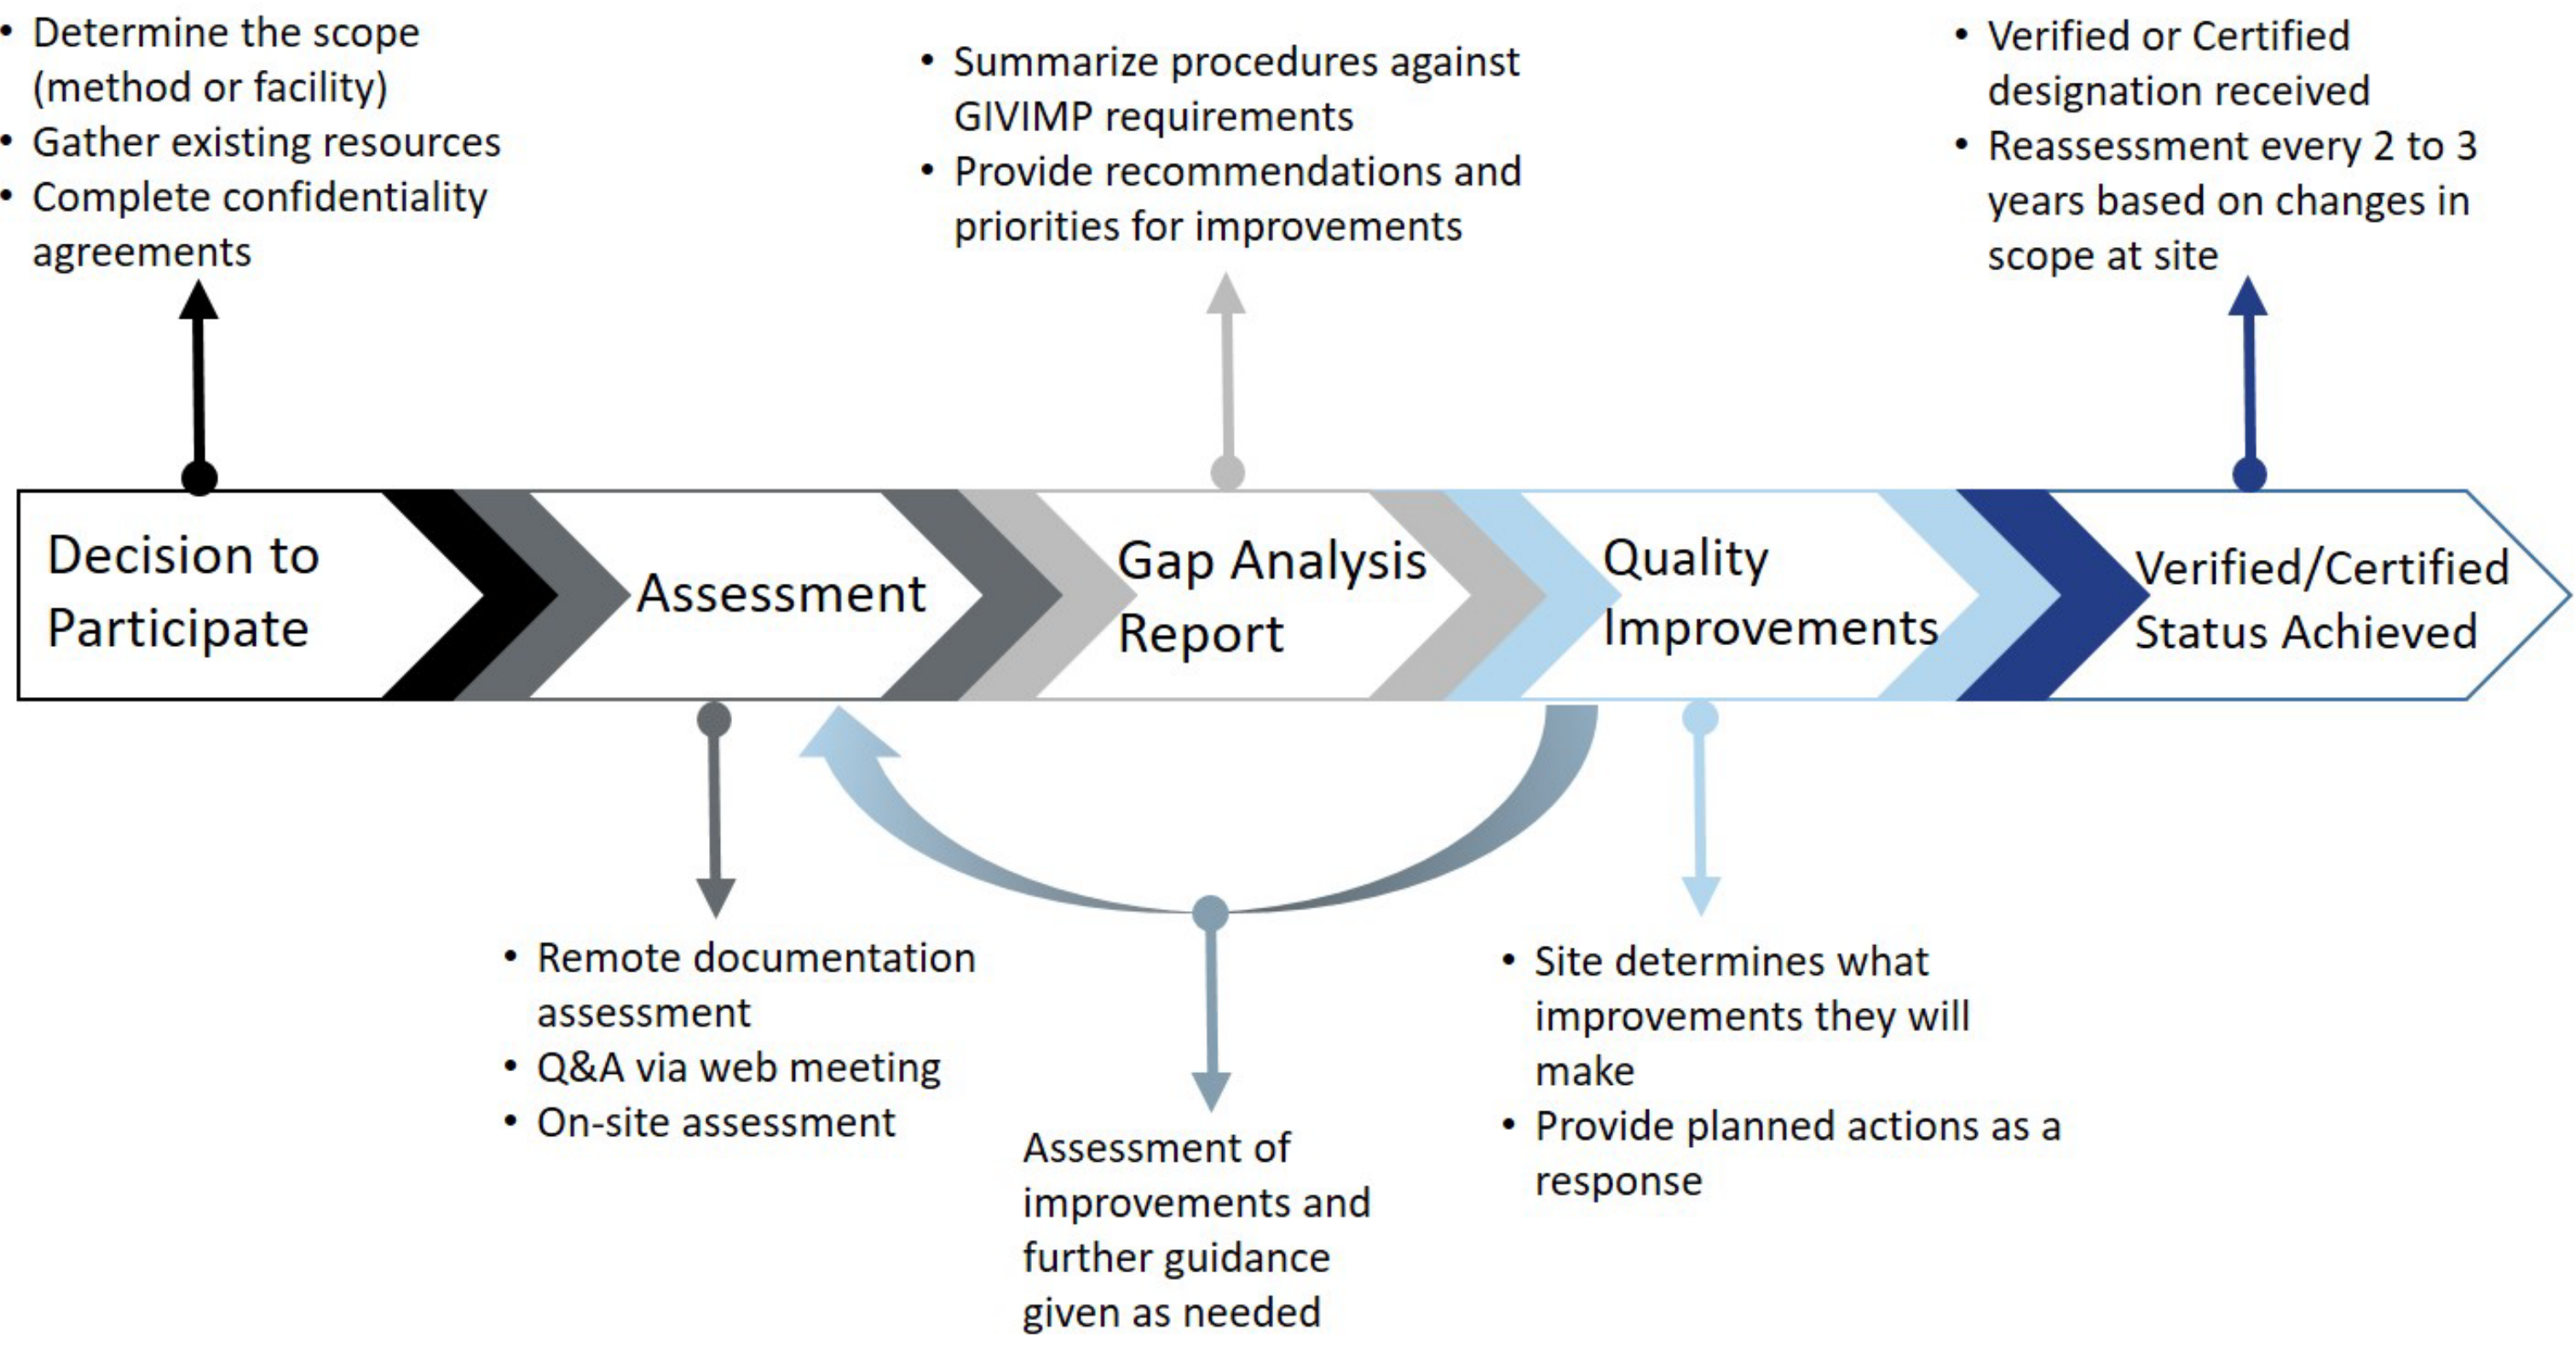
• Determine the scope (method or facility)
• Gather existing resources
• Complete confidentiality agreements

• Summarize procedures against GIVIMP requirements
• Provide recommendations and priorities for improvements

• Verified or Certified designation received
• Reassessment every 2 to 3 years based on changes in scope at site

Decision to Participate

Assessment

Gap Analysis Report

Quality Improvements

Verified/Certified Status Achieved

• Remote documentation assessment
• Q&A via web meeting
• On-site assessment

Assessment of improvements and further guidance given as needed

• Site determines what improvements they will make
• Provide planned actions as a response